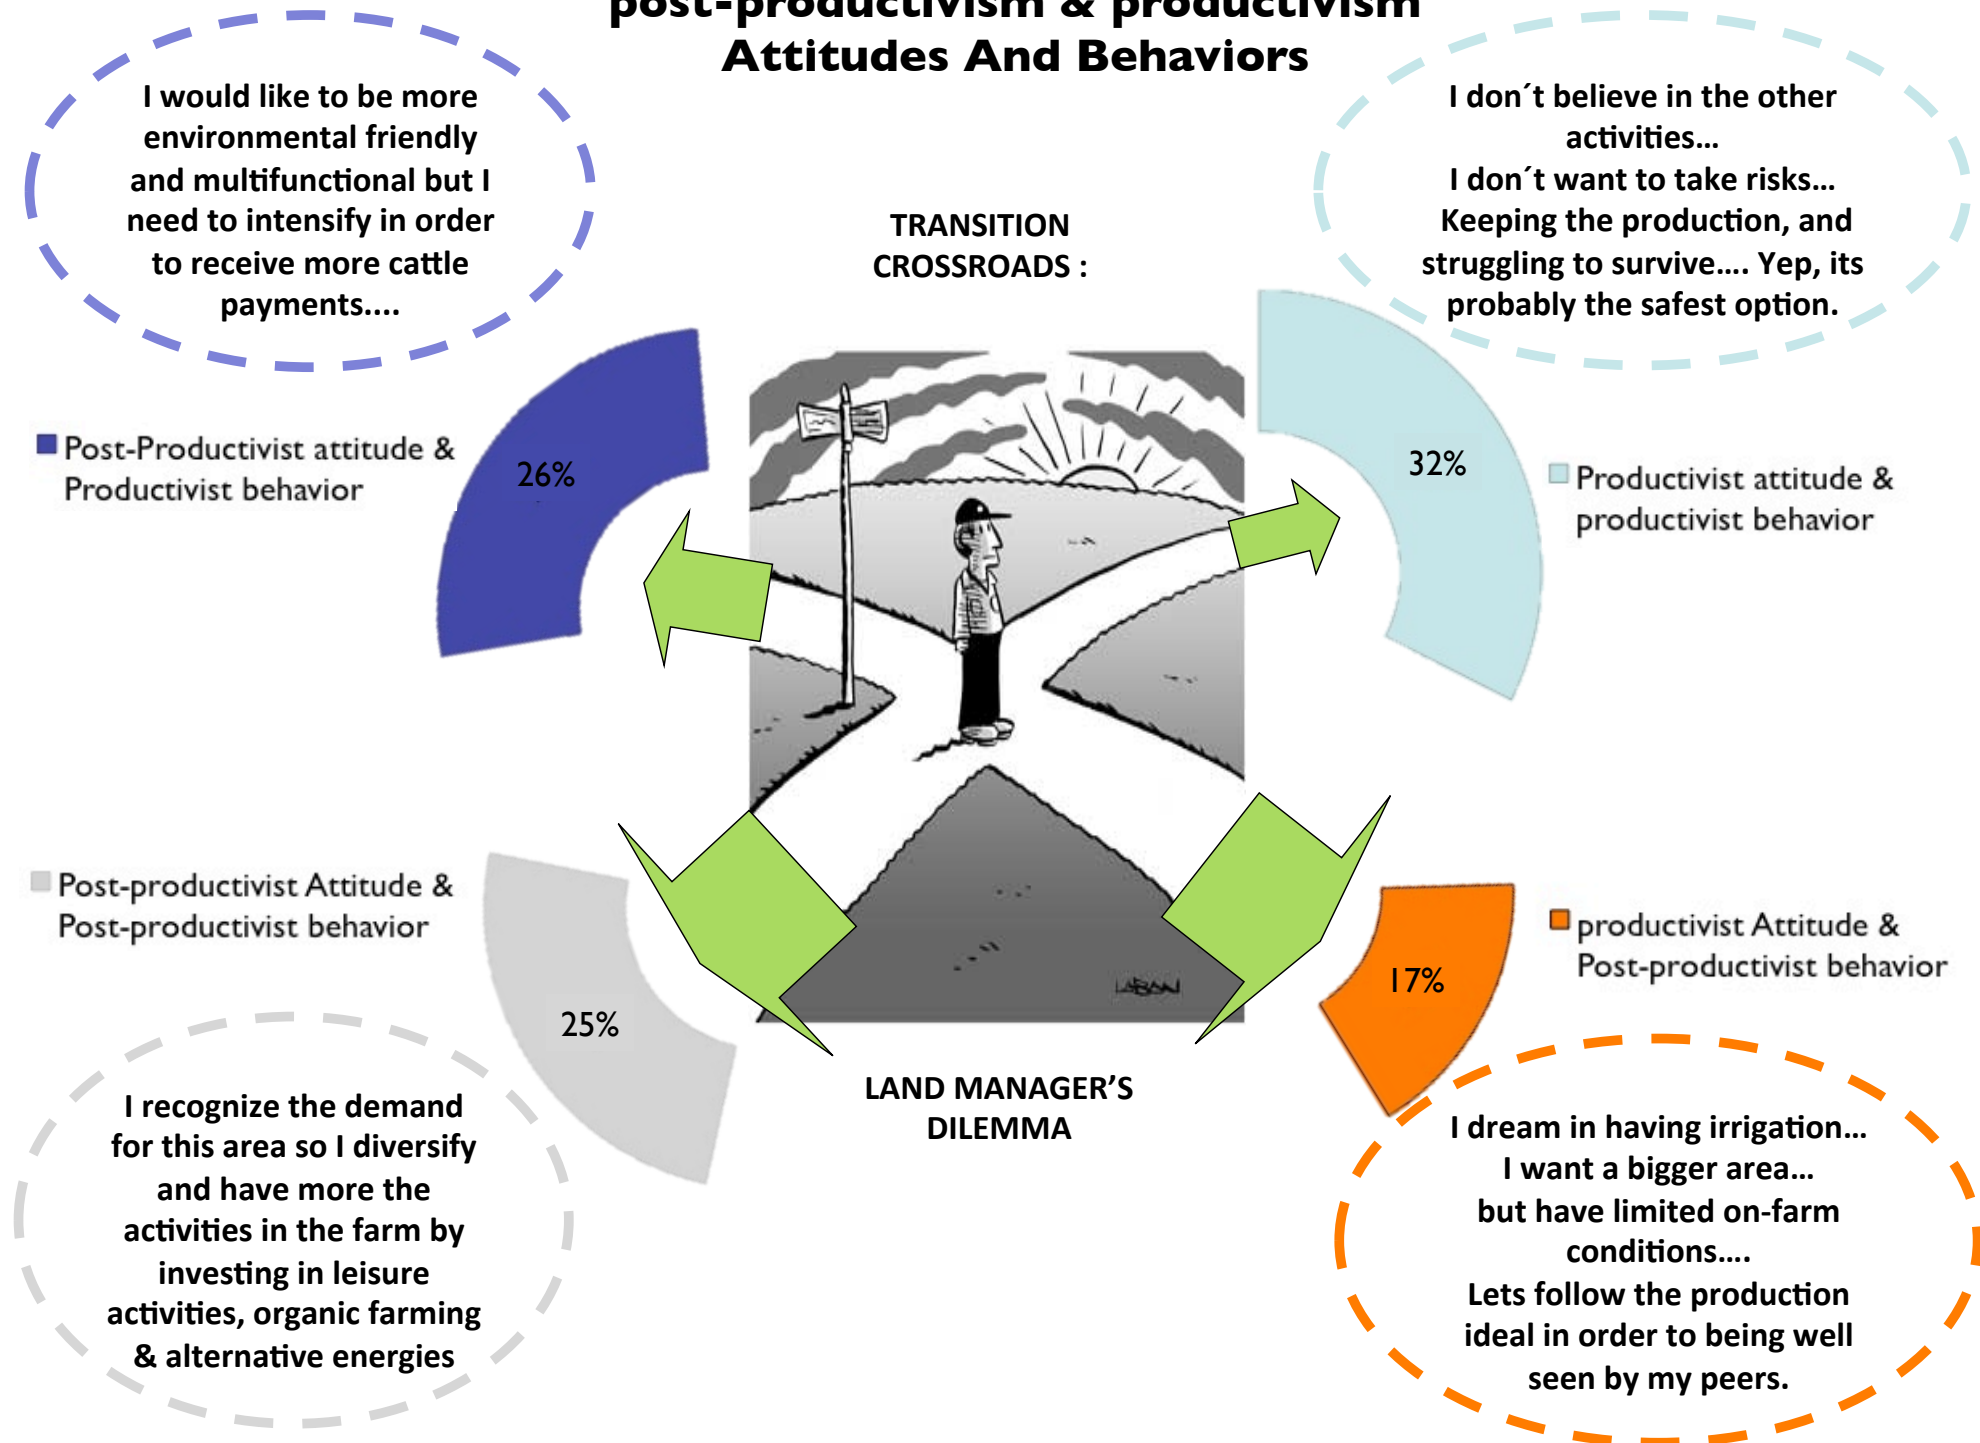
post-productivism & productivism
Attitudes And Behaviors

I would like to be more environmental friendly and multifunctional but I need to intensify in order to receive more cattle payments....

I don´t believe in the other activities…
I don´t want to take risks…
Keeping the production, and struggling to survive…. Yep, its probably the safest option.

TRANSITION CROSSROADS :

Post-Productivist attitude & Productivist behavior

26%

32%

Productivist attitude & productivist behavior

LABAN

Post-productivist Attitude & Post-productivist behavior

25%

17%

productivist Attitude & Post-productivist behavior

LAND MANAGER'S DILEMMA

I recognize the demand for this area so I diversify and have more the activities in the farm by investing in leisure activities, organic farming & alternative energies

I dream in having irrigation…
I want a bigger area…
but have limited on-farm conditions….
Lets follow the production ideal in order to being well seen by my peers.